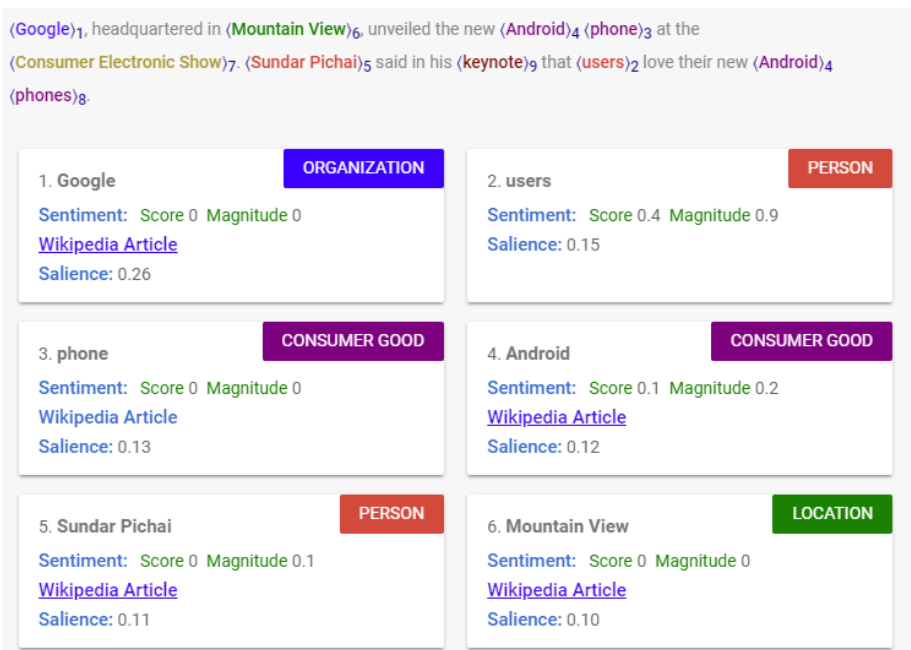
⟨Google⟩$_1$, headquartered in ⟨Mountain View⟩$_6$, unveiled the new ⟨Android⟩$_4$ ⟨phone⟩$_3$ at the ⟨Consumer Electronic Show⟩$_7$. ⟨Sundar Pichai⟩$_5$ said in his ⟨keynote⟩$_9$ that ⟨users⟩$_2$ love their new ⟨Android⟩$_4$ ⟨phones⟩$_8$.

ORGANIZATION
1. Google
Sentiment: Score 0 Magnitude 0
Wikipedia Article
Salience: 0.26

PERSON
2. users
Sentiment: Score 0.4 Magnitude 0.9
Salience: 0.15

CONSUMER GOOD
3. phone
Sentiment: Score 0 Magnitude 0
Wikipedia Article
Salience: 0.13

CONSUMER GOOD
4. Android
Sentiment: Score 0.1 Magnitude 0.2
Wikipedia Article
Salience: 0.12

PERSON
5. Sundar Pichai
Sentiment: Score 0 Magnitude 0.1
Wikipedia Article
Salience: 0.11

LOCATION
6. Mountain View
Sentiment: Score 0 Magnitude 0
Wikipedia Article
Salience: 0.10